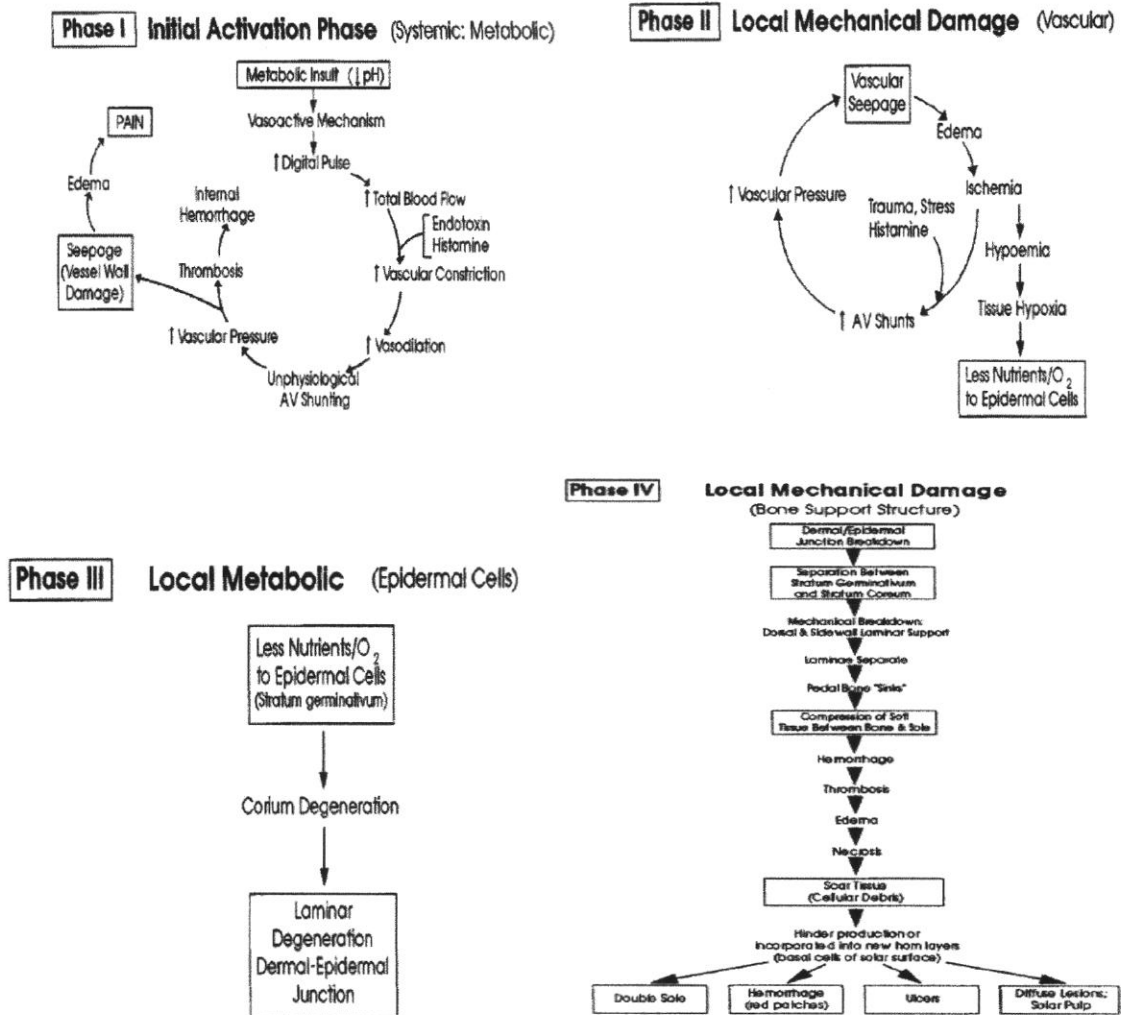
Phase I Initial Activation Phase (Systemic: Metabolic)

Metabolic Insult (↓ pH)
Vasoactive Mechanism
↑ Digital Pulse
↑ Total Blood Flow
Endotoxin
Histamine
↑ Vascular Constriction
↑ Vasodilation
Unphysiological AV Shunting
↑ Vascular Pressure
Thrombosis
Internal Hemorrhage
Seepage (Vessel Wall Damage)
Edema
PAIN

Phase II Local Mechanical Damage (Vascular)

Vascular Seepage
Edema
Ischemia
Hypoemia
Tissue Hypoxia
Less Nutrients/$O_2$ to Epidermal Cells
Trauma, Stress Histamine
↑ AV Shunts
↑ Vascular Pressure

Phase III Local Metabolic (Epidermal Cells)

Less Nutrients/$O_2$ to Epidermal Cells (Stratum germinativum)
Corium Degeneration
Laminar Degeneration Dermal-Epidermal Junction

Phase IV Local Mechanical Damage (Bone Support Structure)

Dermal/Epidermal Junction Breakdown
Separation Between Stratum Germinativum and Stratum Coreum
Mechanical Breakdown: Dorsal & Sidewall Laminar Support
Laminae Separate
Pedal Bone "Sinks"
Compression of Soft Tissue Between Bone & Sole
Hemorrhage
Thrombosis
Edema
Necrosis
Scar Tissue (Cellular Debris)
Hinder production or incorporated into new horn layers (basal cells of solar surface)
Double Sole
Hemorrhage (red patches)
Ulcers
Diffuse Lesions; Solar Pulp